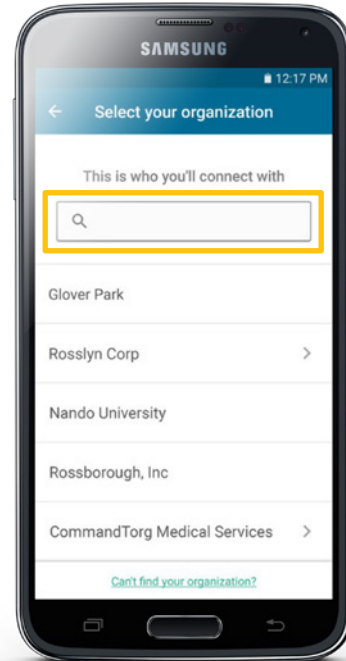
SAMSUNG

12:17 PM

Select your organization

This is who you'll connect with

Glover Park

Rosslyn Corp

Nando University

Rossborough, Inc

CommandTorg Medical Services

Can't find your organization?